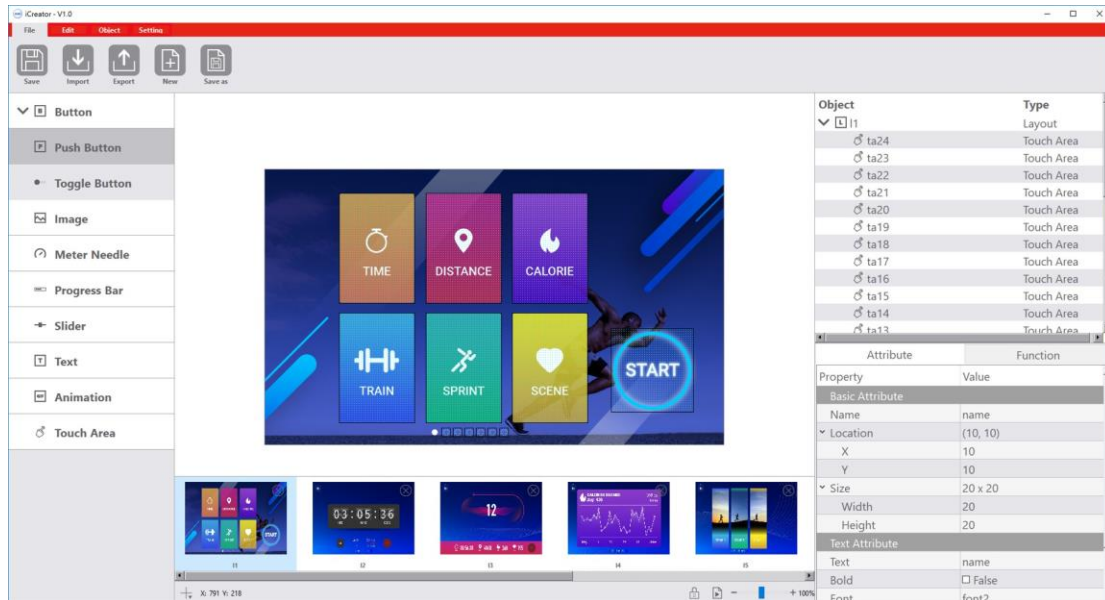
iCreator - V1.0

File Edit Object Setting

Save Import Export New Save as

Button
Push Button
Toggle Button
Image
Meter Needle
Progress Bar
Slider
Text
Animation
Touch Area

TIME
DISTANCE
CALORIE
TRAIN
SPRINT
SCENE
START

03:05:36

12

l1 l2 l3 l4 l5

X: 791 Y: 218

100%

| Object | Type |
|---|---|
| l1 | Layout |
| ta24 | Touch Area |
| ta23 | Touch Area |
| ta22 | Touch Area |
| ta21 | Touch Area |
| ta20 | Touch Area |
| ta19 | Touch Area |
| ta18 | Touch Area |
| ta17 | Touch Area |
| ta16 | Touch Area |
| ta15 | Touch Area |
| ta14 | Touch Area |
| ta13 | Touch Area |

Attribute Function

| Property | Value |
|---|---|
| Basic Attribute | |
| Name | name |
| Location | (10, 10) |
| X | 10 |
| Y | 10 |
| Size | 20 x 20 |
| Width | 20 |
| Height | 20 |
| Text Attribute | |
| Text | name |
| Bold | False |
| Font | font2 |